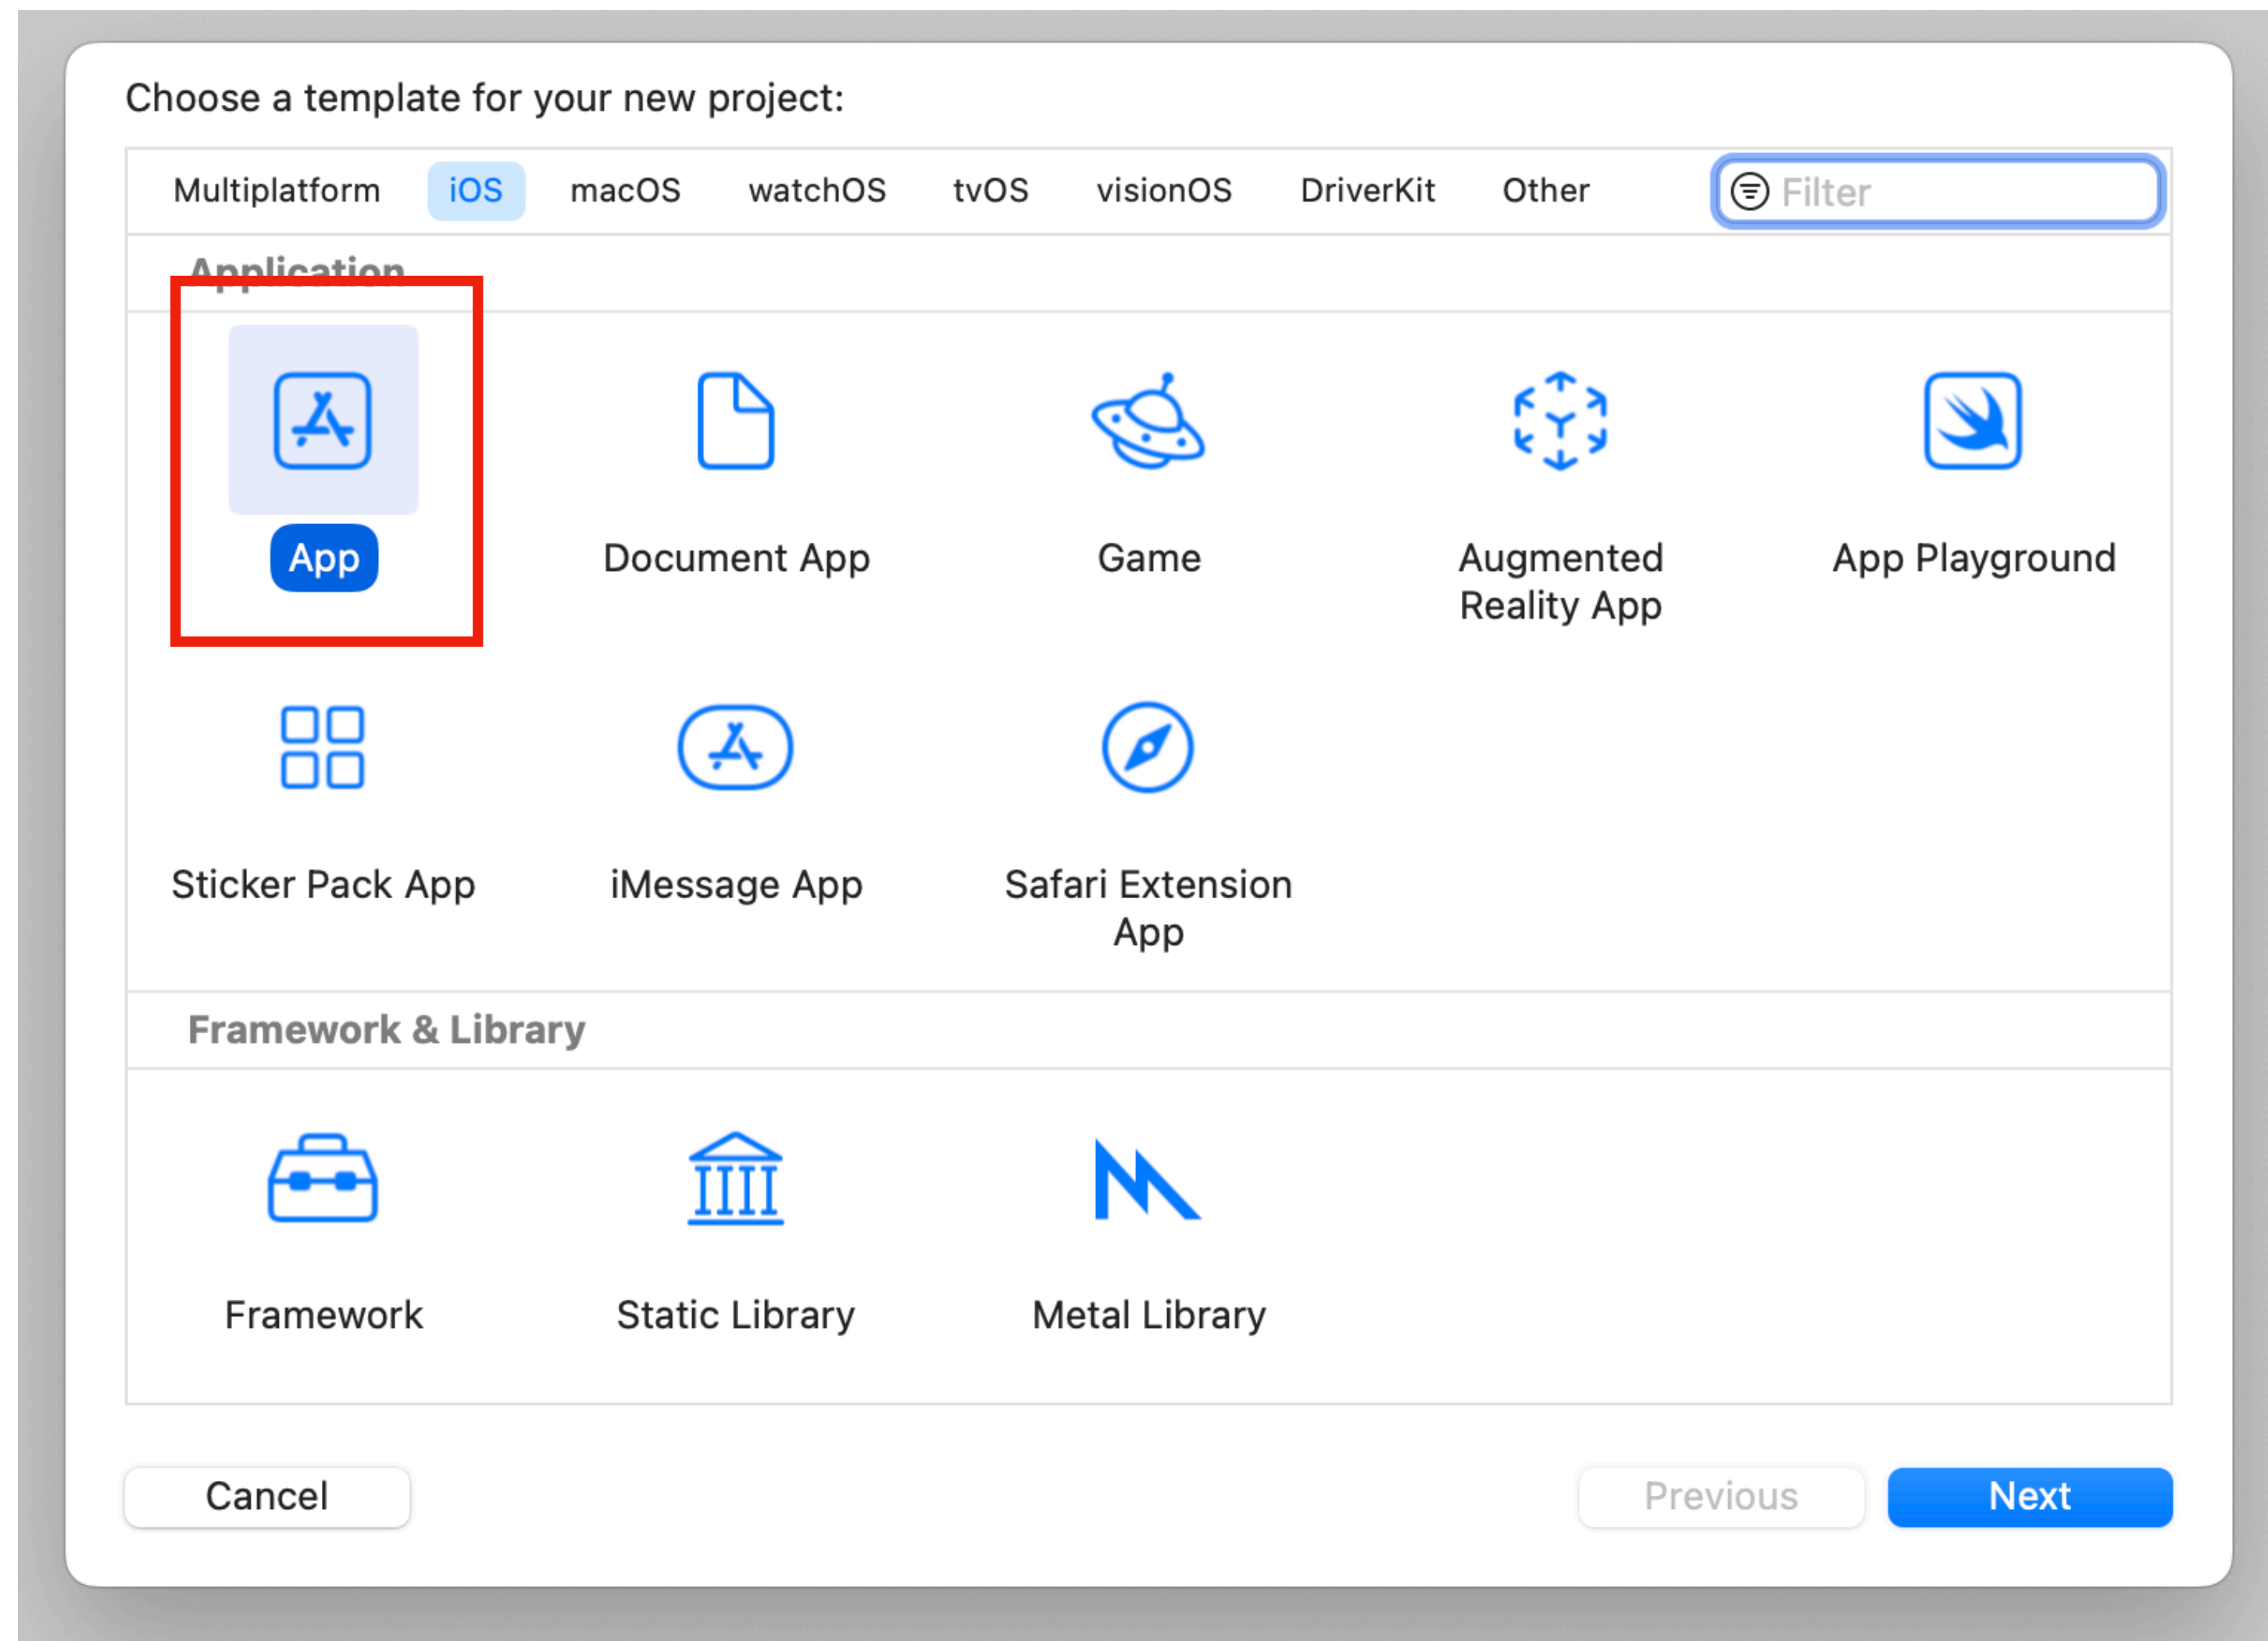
Choose a template for your new project:

Multiplatform iOS macOS watchOS tvOS visionOS DriverKit Other

Filter

Application

App

Document App

Game

Augmented Reality App

App Playground

Sticker Pack App

iMessage App

Safari Extension App

Framework & Library

Framework

Static Library

Metal Library

Cancel

Previous

Next